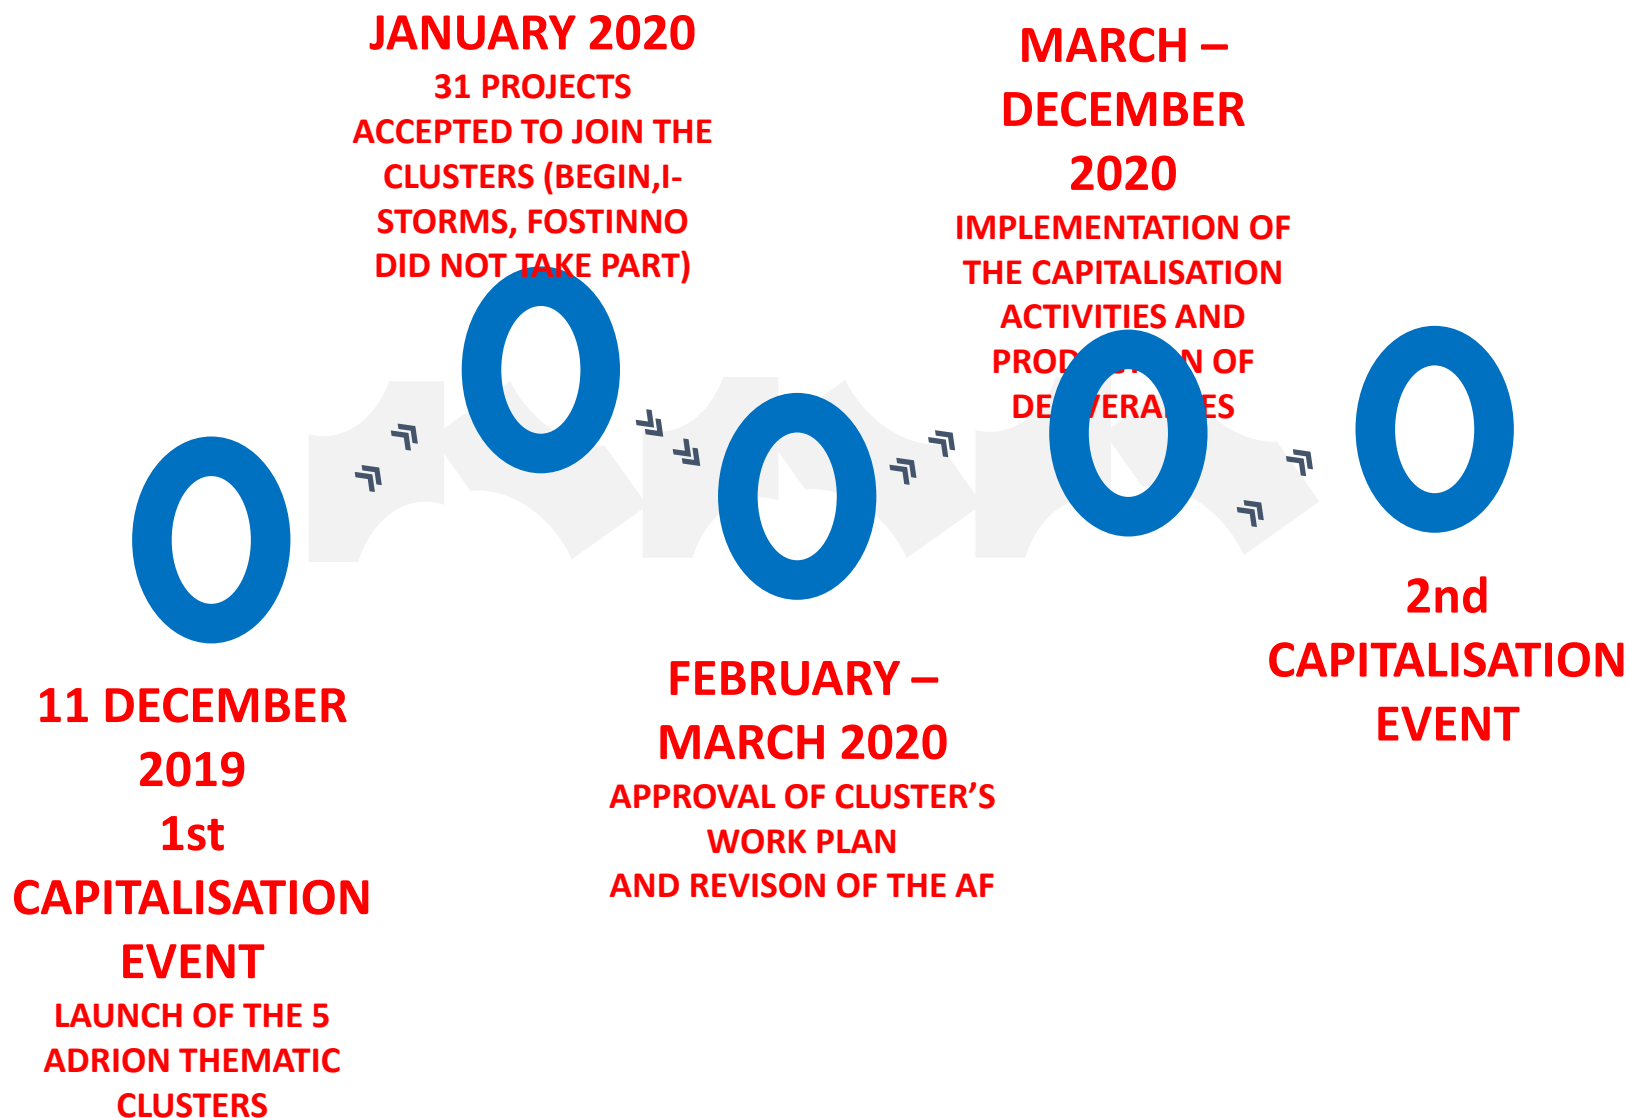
JANUARY 2020
31 PROJECTS ACCEPTED TO JOIN THE CLUSTERS (BEGIN,I-STORMS, FOSTINNO DID NOT TAKE PART)

MARCH – DECEMBER 2020
IMPLEMENTATION OF THE CAPITALISATION ACTIVITIES AND PROD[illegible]N OF DE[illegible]VERA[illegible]ES

11 DECEMBER 2019
1st CAPITALISATION EVENT
LAUNCH OF THE 5 ADRION THEMATIC CLUSTERS

FEBRUARY – MARCH 2020
APPROVAL OF CLUSTER'S WORK PLAN AND REVISON OF THE AF

2nd CAPITALISATION EVENT